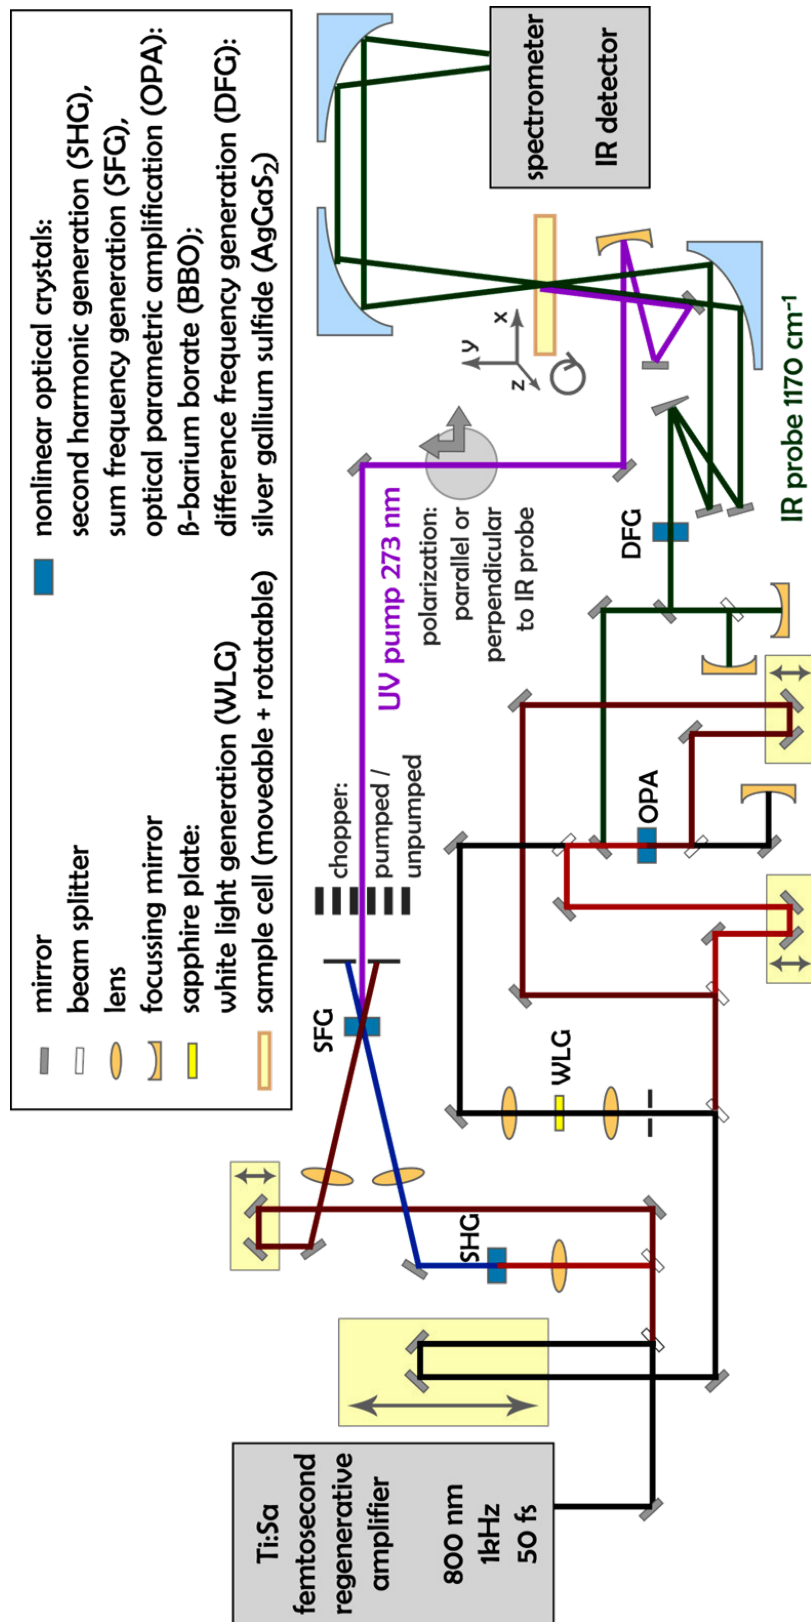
mirror
beam splitter
lens
focussing mirror
sapphire plate:
white light generation (WLG)
sample cell (moveable + rotatable)

nonlinear optical crystals:
second harmonic generation (SHG),
sum frequency generation (SFG),
optical parametric amplification (OPA):
β-barium borate (BBO);
difference frequency generation (DFG):
silver gallium sulfide ($AgGaS_2$)

spectrometer
IR detector

Ti:Sa
femtosecond
regenerative
amplifier
800 nm
1kHz
50 fs

SHG
SFG
chopper:
pumped / unpumped
UV pump 273 nm
polarization:
parallel or
perpendicular
to IR probe
WLG
OPA
DFG
x
y
z
IR probe 1170 cm$^{-1}$